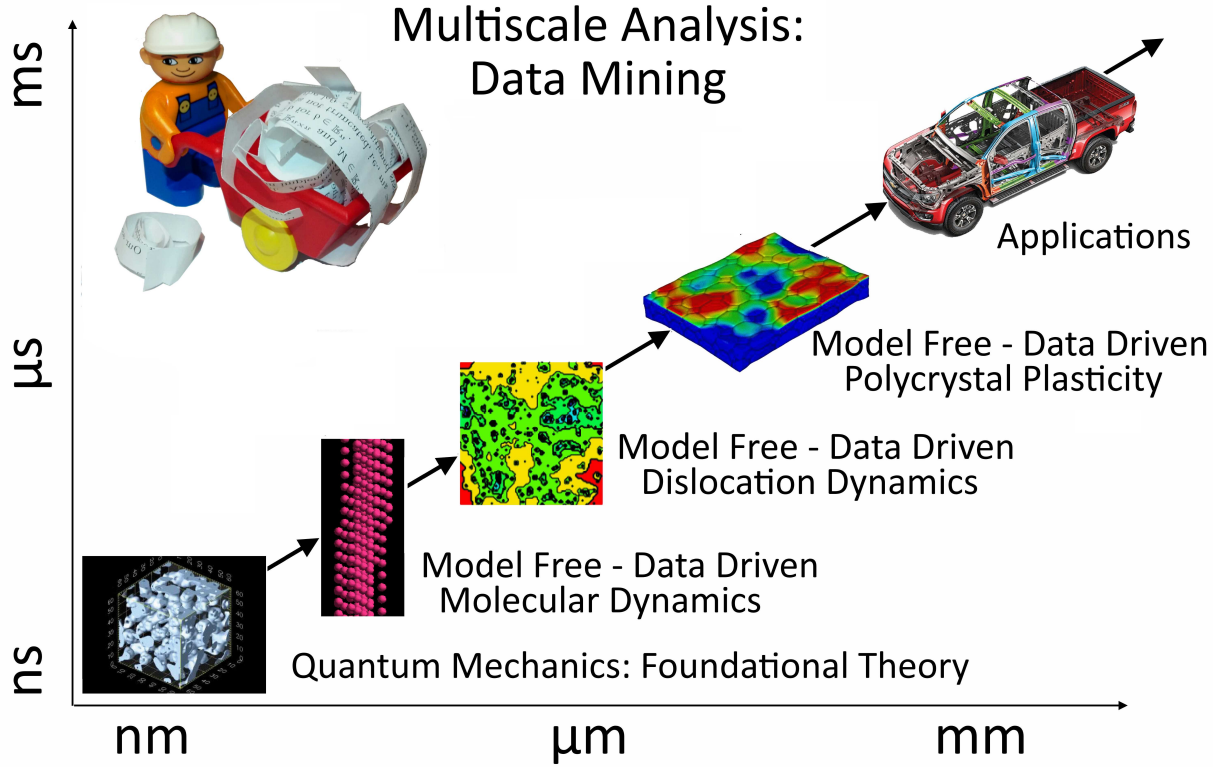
Multiscale Analysis:
Data Mining

ms

μs

ns

Applications

Model Free - Data Driven
Polycrystal Plasticity

Model Free - Data Driven
Dislocation Dynamics

Model Free - Data Driven
Molecular Dynamics

Quantum Mechanics: Foundational Theory

nm

μm

mm